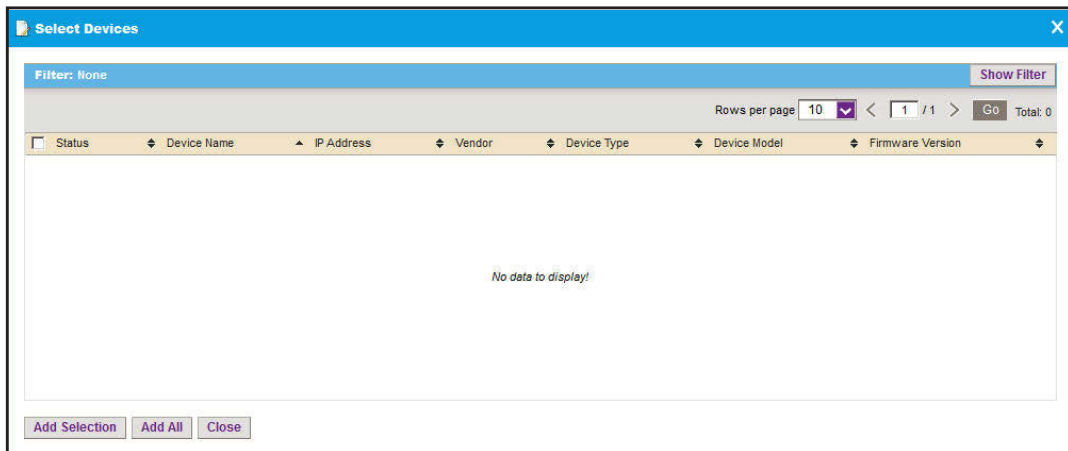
Select Devices

Filter: None

Show Filter

Rows per page 10 < 1 /1 > Go Total: 0

| Status | Device Name | IP Address | Vendor | Device Type | Device Model | Firmware Version |
|---|---|---|---|---|---|---|

No data to display!

Add Selection Add All Close